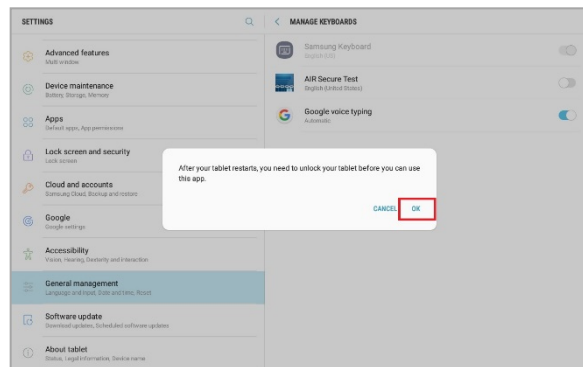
SETTINGS

Advanced features
Multi window

Device maintenance
Battery, Storage, Memory

Apps
Default apps, App permissions

Lock screen and security
Lock screen

Cloud and accounts
Samsung Cloud, Backup and restore

Google
Google settings

Accessibility
Vision, Hearing, Dexterity and interaction

General management
Language and input, Date and time, Reset

Software update
Download updates, Scheduled software updates

About tablet
Status, Legal information, Device name

MANAGE KEYBOARDS

Samsung Keyboard
English (US)

AIR Secure Test
English (United States)

Google voice typing
Automatic

After your tablet restarts, you need to unlock your tablet before you can use this app.

CANCEL OK